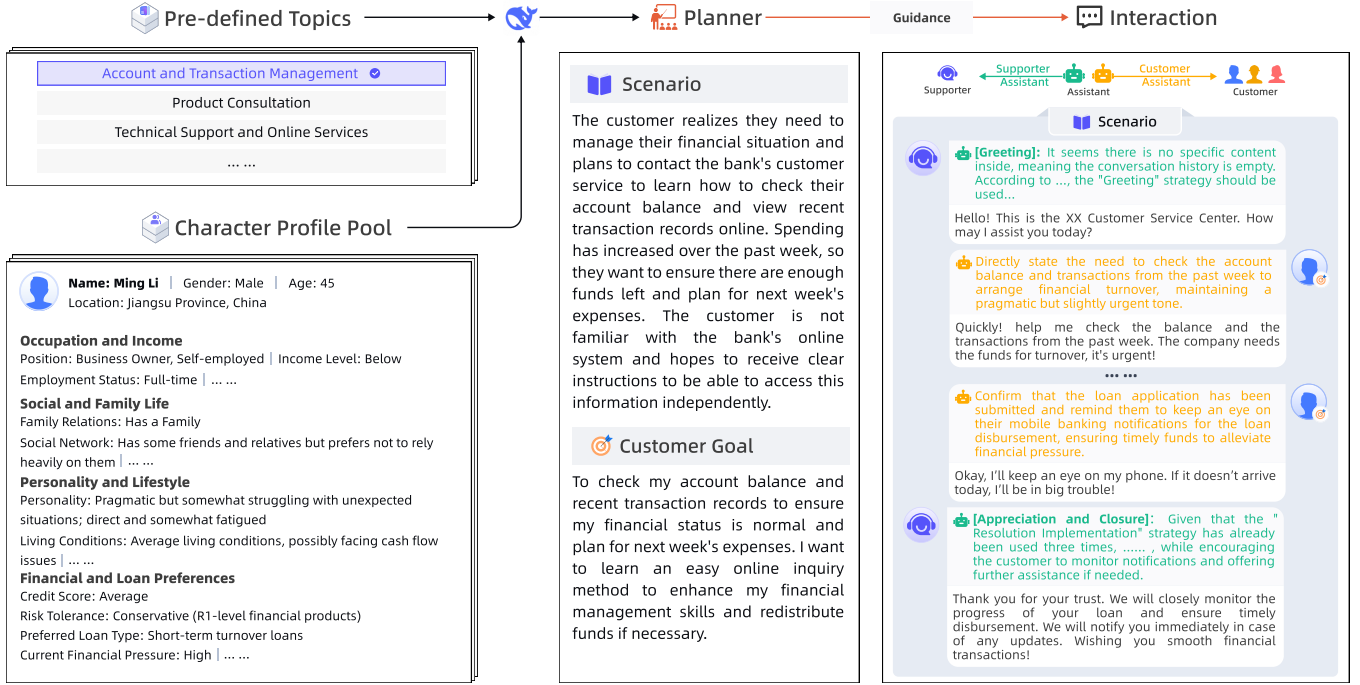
Pre-defined Topics

Planner

Guidance

Interaction

Account and Transaction Management

Product Consultation

Technical Support and Online Services

... ...

Character Profile Pool

Name: Ming Li | Gender: Male | Age: 45
Location: Jiangsu Province, China

Occupation and Income
Position: Business Owner, Self-employed | Income Level: Below
Employment Status: Full-time | ... ...

Social and Family Life
Family Relations: Has a Family
Social Network: Has some friends and relatives but prefers not to rely heavily on them | ... ...

Personality and Lifestyle
Personality: Pragmatic but somewhat struggling with unexpected situations; direct and somewhat fatigued
Living Conditions: Average living conditions, possibly facing cash flow issues | ... ...

Financial and Loan Preferences
Credit Score: Average
Risk Tolerance: Conservative (R1-level financial products)
Preferred Loan Type: Short-term turnover loans
Current Financial Pressure: High | ... ...

Scenario

The customer realizes they need to manage their financial situation and plans to contact the bank's customer service to learn how to check their account balance and view recent transaction records online. Spending has increased over the past week, so they want to ensure there are enough funds left and plan for next week's expenses. The customer is not familiar with the bank's online system and hopes to receive clear instructions to be able to access this information independently.

Customer Goal

To check my account balance and recent transaction records to ensure my financial status is normal and plan for next week's expenses. I want to learn an easy online inquiry method to enhance my financial management skills and redistribute funds if necessary.

Supporter Assistant

Customer Assistant

Supporter

Assistant

Customer

Scenario

[Greeting]: It seems there is no specific content inside, meaning the conversation history is empty. According to ..., the "Greeting" strategy should be used...

Hello! This is the XX Customer Service Center. How may I assist you today?

Directly state the need to check the account balance and transactions from the past week to arrange financial turnover, maintaining a pragmatic but slightly urgent tone.

Quickly! help me check the balance and the transactions from the past week. The company needs the funds for turnover, it's urgent!

• • • •

Confirm that the loan application has been submitted and remind them to keep an eye on their mobile banking notifications for the loan disbursement, ensuring timely funds to alleviate financial pressure.

Okay, I'll keep an eye on my phone. If it doesn't arrive today, I'll be in big trouble!

[Appreciation and Closure]: Given that the " Resolution Implementation" strategy has already been used three times, ...... , while encouraging the customer to monitor notifications and offering further assistance if needed.

Thank you for your trust. We will closely monitor the progress of your loan and ensure timely disbursement. We will notify you immediately in case of any updates. Wishing you smooth financial transactions!